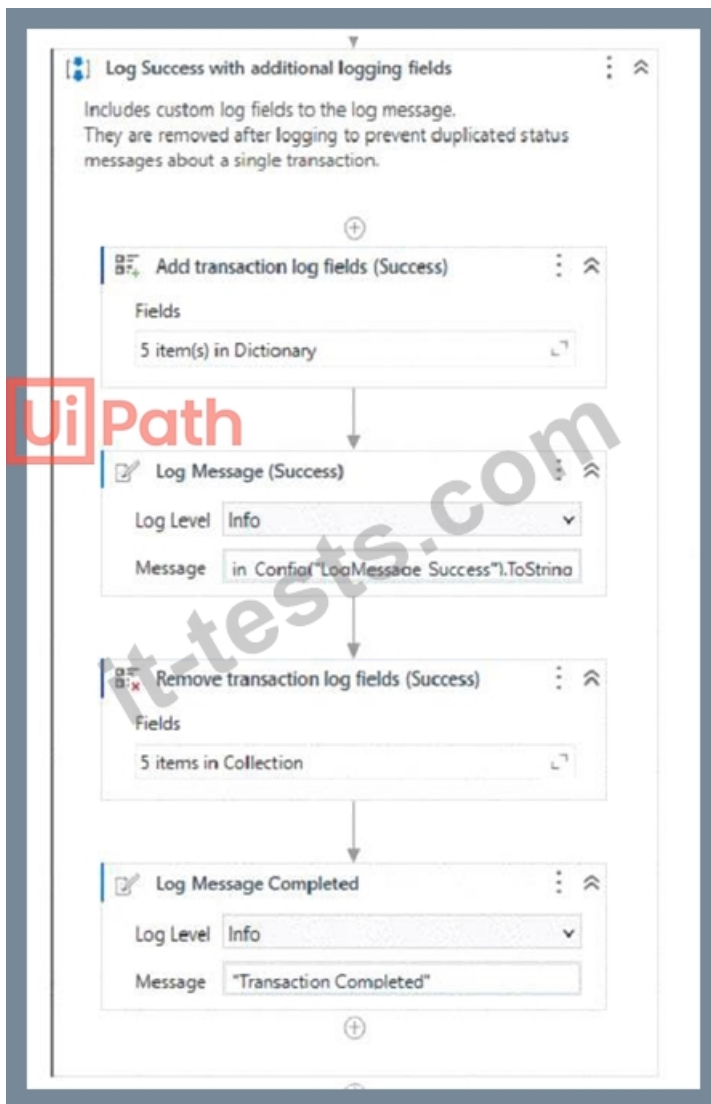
Log Success with additional logging fields

Includes custom log fields to the log message.
They are removed after logging to prevent duplicated status messages about a single transaction.

Add transaction log fields (Success)

Fields

5 item(s) in Dictionary

UiPath

Log Message (Success)

Log Level Info

Message in_Config("LogMessage_Success").ToString

it-tests.com

Remove transaction log fields (Success)

Fields

5 items in Collection

Log Message Completed

Log Level Info

Message "Transaction Completed"